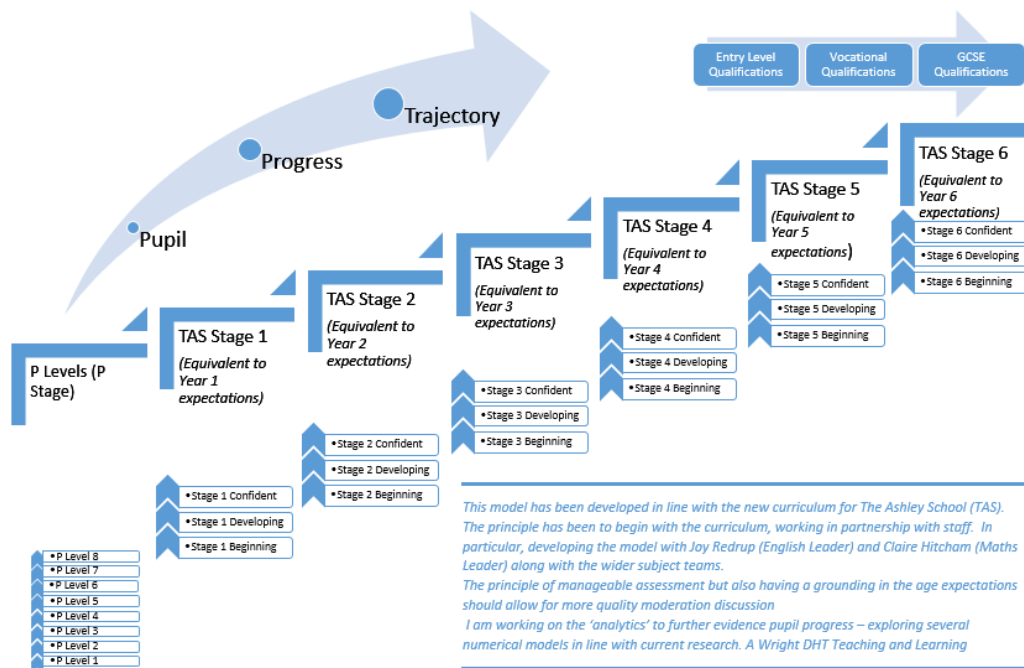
Entry Level Qualifications

Vocational Qualifications

GCSE Qualifications

Trajectory

Progress

Pupil

P Levels (P Stage)

•P Level 8
•P Level 7
•P Level 6
•P Level 5
•P Level 4
•P Level 3
•P Level 2
•P Level 1

TAS Stage 1
(Equivalent to Year 1 expectations)

•Stage 1 Confident
•Stage 1 Developing
•Stage 1 Beginning

TAS Stage 2
(Equivalent to Year 2 expectations)

•Stage 2 Confident
•Stage 2 Developing
•Stage 2 Beginning

TAS Stage 3
(Equivalent to Year 3 expectations)

•Stage 3 Confident
•Stage 3 Developing
•Stage 3 Beginning

TAS Stage 4
(Equivalent to Year 4 expectations)

•Stage 4 Confident
•Stage 4 Developing
•Stage 4 Beginning

TAS Stage 5
(Equivalent to Year 5 expectations)

•Stage 5 Confident
•Stage 5 Developing
•Stage 5 Beginning

TAS Stage 6
(Equivalent to Year 6 expectations)

•Stage 6 Confident
•Stage 6 Developing
•Stage 6 Beginning

This model has been developed in line with the new curriculum for The Ashley School (TAS). The principle has been to begin with the curriculum, working in partnership with staff. In particular, developing the model with Joy Redrup (English Leader) and Claire Hitcham (Maths Leader) along with the wider subject teams.
The principle of manageable assessment but also having a grounding in the age expectations should allow for more quality moderation discussion
I am working on the 'analytics' to further evidence pupil progress – exploring several numerical models in line with current research. A Wright DHT Teaching and Learning